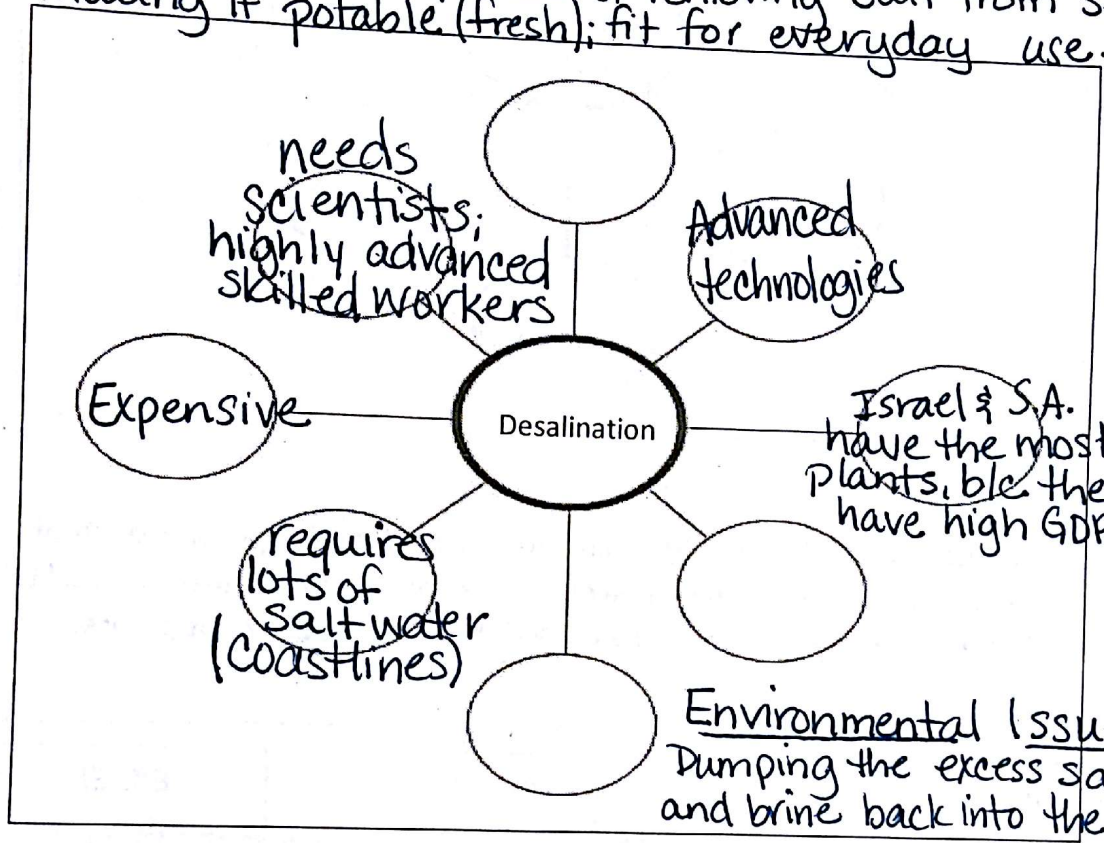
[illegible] it potable (fresh); fit for everyday use.

needs scientists; highly advanced skilled workers

Advanced technologies

Expensive

Desalination

Israel & S.A. have the most plants, b/c the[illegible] have high GD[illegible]

requires lots of salt water (coastlines)

Environmental Issu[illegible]
Dumping the excess sa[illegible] and brine back into the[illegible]